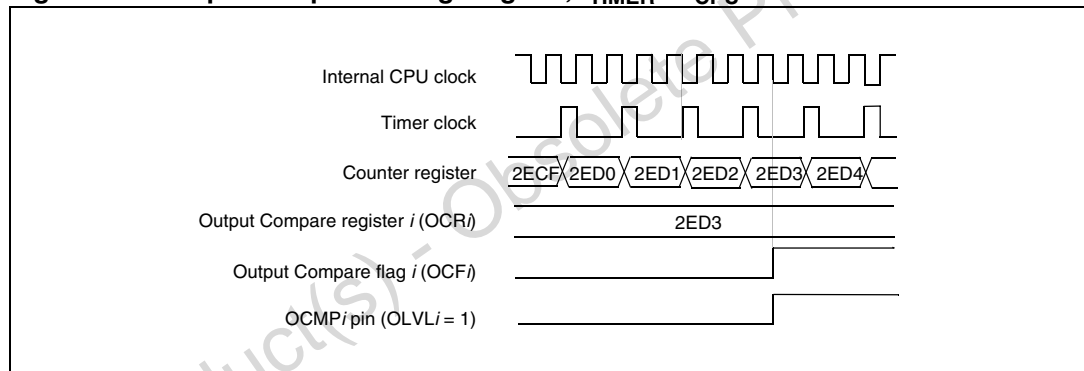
Internal CPU clock

Timer clock

Counter register

2ECF 2ED0 2ED1 2ED2 2ED3 2ED4

Output Compare register *i* (OCR*i*)

2ED3

Output Compare flag *i* (OCF*i*)

OCMP*i* pin (OLVL*i* = 1)

Obsolete Product(s) - Obsolete Pr